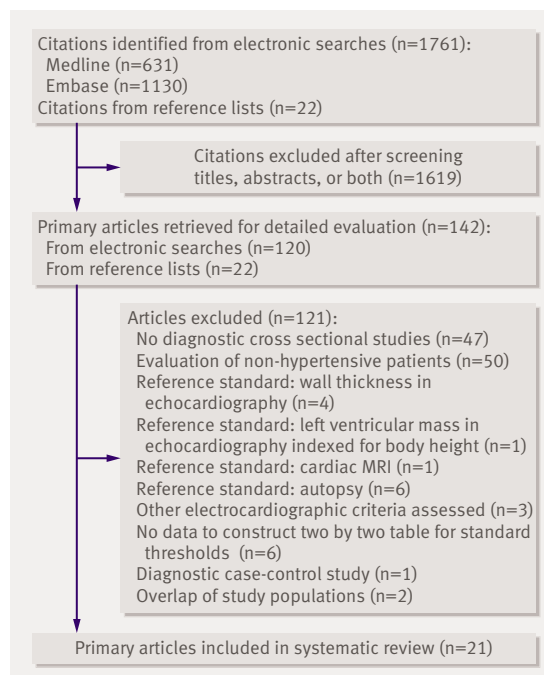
Citations identified from electronic searches (n=1761):
Medline (n=631)
Embase (n=1130)
Citations from reference lists (n=22)

Citations excluded after screening titles, abstracts, or both (n=1619)

Primary articles retrieved for detailed evaluation (n=142):
From electronic searches (n=120)
From reference lists (n=22)

Articles excluded (n=121):
No diagnostic cross sectional studies (n=47)
Evaluation of non-hypertensive patients (n=50)
Reference standard: wall thickness in echocardiography (n=4)
Reference standard: left ventricular mass in echocardiography indexed for body height (n=1)
Reference standard: cardiac MRI (n=1)
Reference standard: autopsy (n=6)
Other electrocardiographic criteria assessed (n=3)
No data to construct two by two table for standard thresholds (n=6)
Diagnostic case-control study (n=1)
Overlap of study populations (n=2)

Primary articles included in systematic review (n=21)